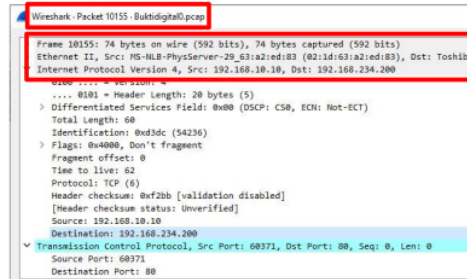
Wireshark · Packet 10155 · Buktidigital0.pcap

Frame 10155: 74 bytes on wire (592 bits), 74 bytes captured (592 bits)
Ethernet II, Src: MS-NLB-PhysServer-29_63:a2:ed:83 (02:1d:63:a2:ed:83), Dst: Toshib
Internet Protocol Version 4, Src: 192.168.10.10, Dst: 192.168.234.200
0100 .... = Version: 4
.... 0101 = Header Length: 20 bytes (5)
> Differentiated Services Field: 0x00 (DSCP: CS0, ECN: Not-ECT)
Total Length: 60
Identification: 0xd3dc (54236)
> Flags: 0x4000, Don't fragment
Fragment offset: 0
Time to live: 62
Protocol: TCP (6)
Header checksum: 0xf2bb [validation disabled]
[Header checksum status: Unverified]
Source: 192.168.10.10
Destination: 192.168.234.200
Transmission Control Protocol, Src Port: 60371, Dst Port: 80, Seq: 0, Len: 0
Source Port: 60371
Destination Port: 80